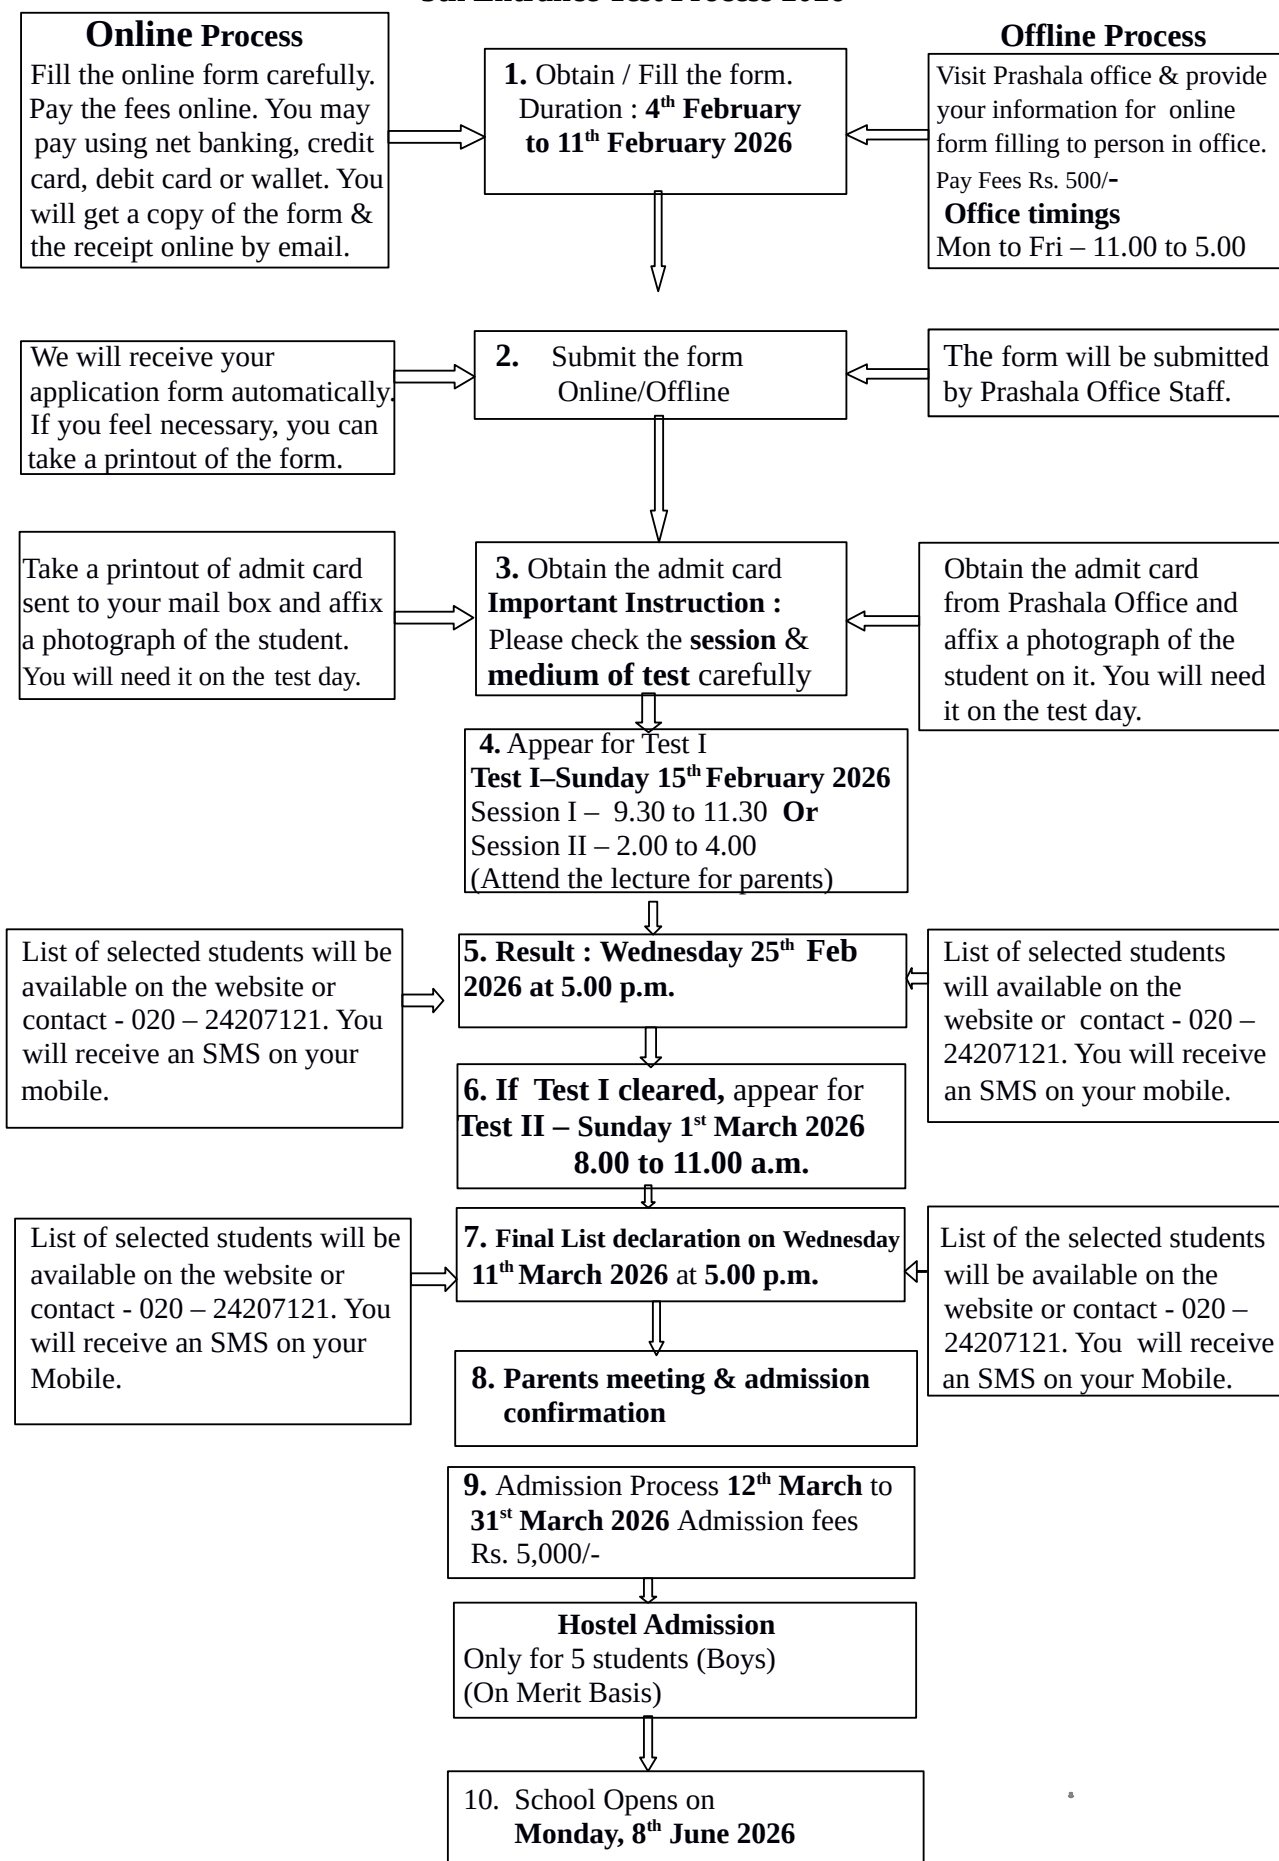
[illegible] Entrance Test Process 2026

**Online Process**
Fill the online form carefully. Pay the fees online. You may pay using net banking, credit card, debit card or wallet. You will get a copy of the form & the receipt online by email.

1. Obtain / Fill the form. Duration : 4$^{th}$ February to 11$^{th}$ February 2026

**Offline Process**
Visit Prashala office & provide your information for online form filling to person in office. Pay Fees Rs. 500/-
Office timings
Mon to Fri – 11.00 to 5.00

We will receive your application form automatically. If you feel necessary, you can take a printout of the form.

2. Submit the form Online/Offline

The form will be submitted by Prashala Office Staff.

Take a printout of admit card sent to your mail box and affix a photograph of the student. You will need it on the test day.

3. Obtain the admit card
Important Instruction :
Please check the session & medium of test carefully

Obtain the admit card from Prashala Office and affix a photograph of the student on it. You will need it on the test day.

4. Appear for Test I
Test I–Sunday 15$^{th}$ February 2026
Session I – 9.30 to 11.30 Or
Session II – 2.00 to 4.00
(Attend the lecture for parents)

List of selected students will be available on the website or contact - 020 – 24207121. You will receive an SMS on your mobile.

5. Result : Wednesday 25$^{th}$ Feb 2026 at 5.00 p.m.

List of selected students will available on the website or contact - 020 – 24207121. You will receive an SMS on your mobile.

6. If Test I cleared, appear for Test II – Sunday 1$^{st}$ March 2026 8.00 to 11.00 a.m.

List of selected students will be available on the website or contact - 020 – 24207121. You will receive an SMS on your Mobile.

7. Final List declaration on Wednesday 11$^{th}$ March 2026 at 5.00 p.m.

List of the selected students will be available on the website or contact - 020 – 24207121. You will receive an SMS on your Mobile.

8. Parents meeting & admission confirmation

9. Admission Process 12$^{th}$ March to 31$^{st}$ March 2026 Admission fees Rs. 5,000/-

Hostel Admission
Only for 5 students (Boys)
(On Merit Basis)

10. School Opens on Monday, 8$^{th}$ June 2026